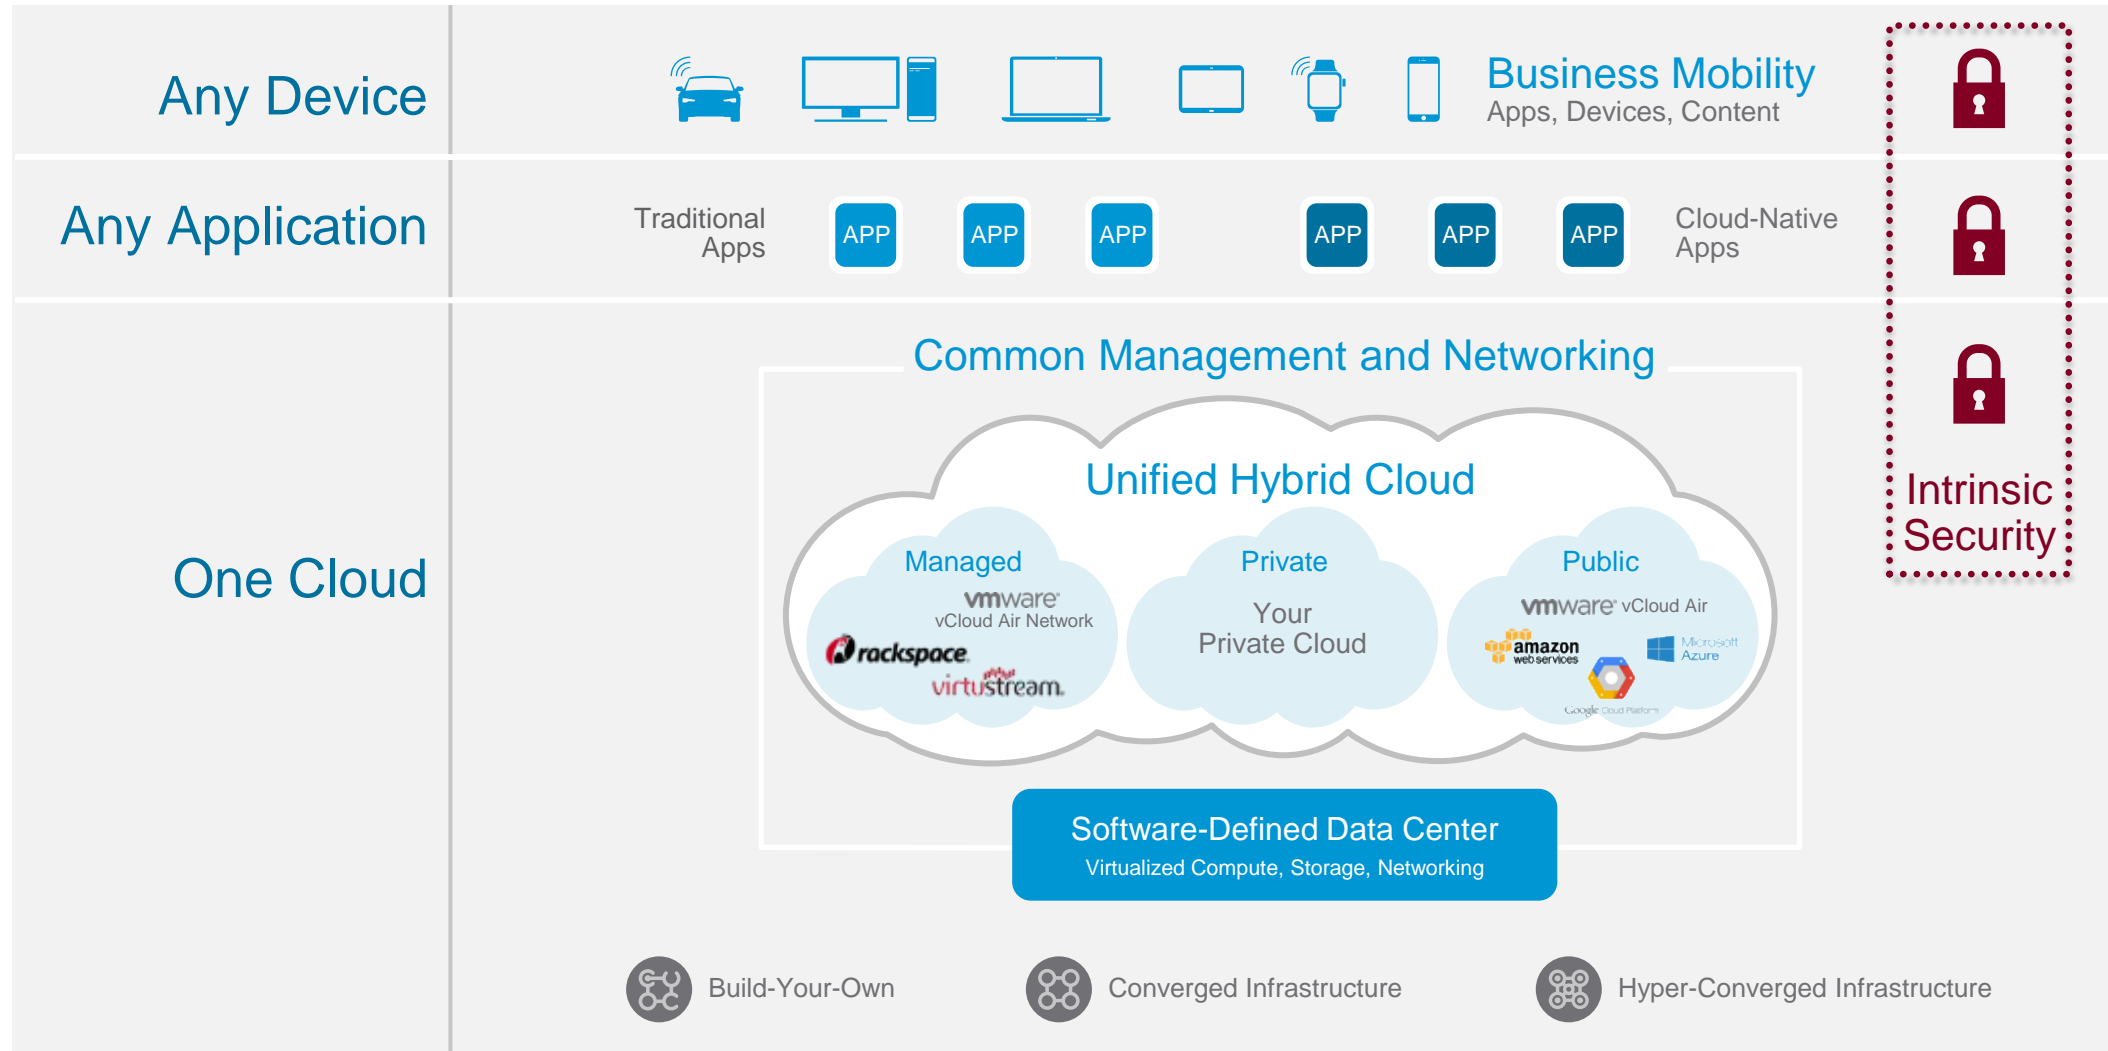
Any Device

Business Mobility
Apps, Devices, Content

Any Application

Traditional Apps

APP APP APP

APP APP APP

Cloud-Native Apps

One Cloud

Common Management and Networking

Unified Hybrid Cloud

Managed
vmware
vCloud Air Network
rackspace
virtustream

Private
Your Private Cloud

Public
vmware vCloud Air
amazon web services
Microsoft Azure
Google Cloud Platform

Software-Defined Data Center
Virtualized Compute, Storage, Networking

Build-Your-Own

Converged Infrastructure

Hyper-Converged Infrastructure

Intrinsic Security